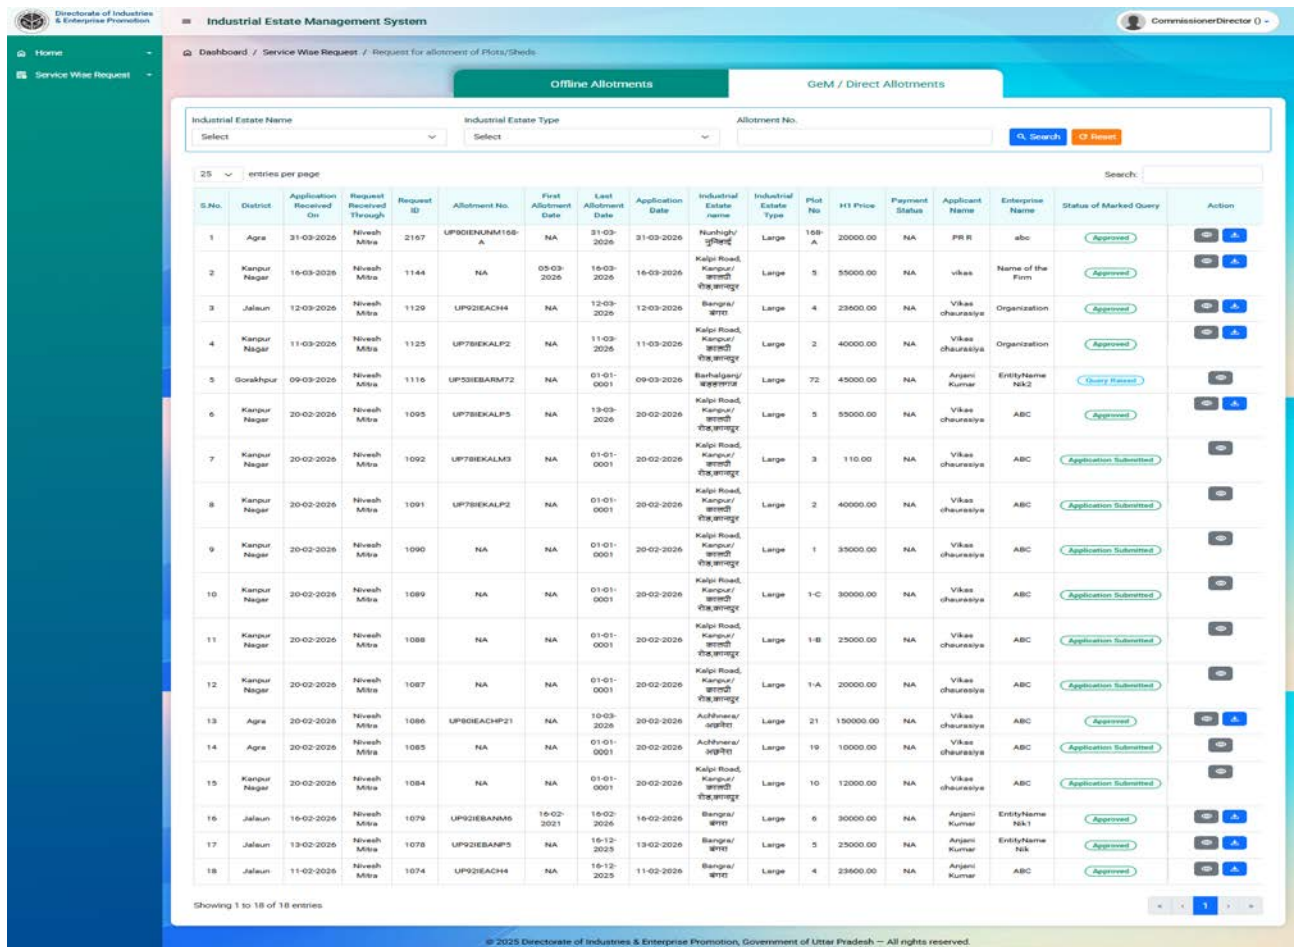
Directorate of Industries & Enterprise Promotion

Industrial Estate Management System

CommissionerDirector () ▾

Home

Service Wise Request

Dashboard / Service Wise Request / Request for allotment of Plots/Sheds

Offline Allotments

GeM / Direct Allotments

Industrial Estate Name
Select

Industrial Estate Type
Select

Allotment No.

Search

Reset

25 entries per page

Search:

| S.No. | District | Application Received On | Request Received Through | Request ID | Allotment No. | First Allotment Date | Last Allotment Date | Application Date | Industrial Estate name | Industrial Estate Type | Plot No | H1 Price | Payment Status | Applicant Name | Enterprise Name | Status of Marked Query | Action |
|---|---|---|---|---|---|---|---|---|---|---|---|---|---|---|---|---|---|
| 1 | Agra | 31-03-2026 | Nivesh Mitra | 2167 | UP80IENUNM168-A | NA | 31-03-2026 | 31-03-2026 | Nunhigh/ नुनिहाई | Large | 168-A | 20000.00 | NA | PR R | abc | Approved | |
| 2 | Kanpur Nagar | 16-03-2026 | Nivesh Mitra | 1144 | NA | 05-03-2026 | 16-03-2026 | 16-03-2026 | Kalpi Road, Kanpur/ कालपी रोड,कानपुर | Large | 5 | 55000.00 | NA | vikas | Name of the Firm | Approved | |
| 3 | Jalaun | 12-03-2026 | Nivesh Mitra | 1129 | UP92IEACH4 | NA | 12-03-2026 | 12-03-2026 | Bangra/ बंगरा | Large | 4 | 23600.00 | NA | Vikas chaurasiya | Organization | Approved | |
| 4 | Kanpur Nagar | 11-03-2026 | Nivesh Mitra | 1125 | UP78IEKALP2 | NA | 11-03-2026 | 11-03-2026 | Kalpi Road, Kanpur/ कालपी रोड,कानपुर | Large | 2 | 40000.00 | NA | Vikas chaurasiya | Organization | Approved | |
| 5 | Gorakhpur | 09-03-2026 | Nivesh Mitra | 1116 | UP53IEBARM72 | NA | 01-01-0001 | 09-03-2026 | Barhalganj/ बड़हलगंज | Large | 72 | 45000.00 | NA | Anjani Kumar | EntityName Nik2 | Query Raised | |
| 6 | Kanpur Nagar | 20-02-2026 | Nivesh Mitra | 1095 | UP78IEKALP5 | NA | 13-03-2026 | 20-02-2026 | Kalpi Road, Kanpur/ कालपी रोड,कानपुर | Large | 5 | 55000.00 | NA | Vikas chaurasiya | ABC | Approved | |
| 7 | Kanpur Nagar | 20-02-2026 | Nivesh Mitra | 1092 | UP78IEKALM3 | NA | 01-01-0001 | 20-02-2026 | Kalpi Road, Kanpur/ कालपी रोड,कानपुर | Large | 3 | 110.00 | NA | Vikas chaurasiya | ABC | Application Submitted | |
| 8 | Kanpur Nagar | 20-02-2026 | Nivesh Mitra | 1091 | UP78IEKALP2 | NA | 01-01-0001 | 20-02-2026 | Kalpi Road, Kanpur/ कालपी रोड,कानपुर | Large | 2 | 40000.00 | NA | Vikas chaurasiya | ABC | Application Submitted | |
| 9 | Kanpur Nagar | 20-02-2026 | Nivesh Mitra | 1090 | NA | NA | 01-01-0001 | 20-02-2026 | Kalpi Road, Kanpur/ कालपी रोड,कानपुर | Large | 1 | 35000.00 | NA | Vikas chaurasiya | ABC | Application Submitted | |
| 10 | Kanpur Nagar | 20-02-2026 | Nivesh Mitra | 1089 | NA | NA | 01-01-0001 | 20-02-2026 | Kalpi Road, Kanpur/ कालपी रोड,कानपुर | Large | 1-C | 30000.00 | NA | Vikas chaurasiya | ABC | Application Submitted | |
| 11 | Kanpur Nagar | 20-02-2026 | Nivesh Mitra | 1088 | NA | NA | 01-01-0001 | 20-02-2026 | Kalpi Road, Kanpur/ कालपी रोड,कानपुर | Large | 1-B | 25000.00 | NA | Vikas chaurasiya | ABC | Application Submitted | |
| 12 | Kanpur Nagar | 20-02-2026 | Nivesh Mitra | 1087 | NA | NA | 01-01-0001 | 20-02-2026 | Kalpi Road, Kanpur/ कालपी रोड,कानपुर | Large | 1-A | 20000.00 | NA | Vikas chaurasiya | ABC | Application Submitted | |
| 13 | Agra | 20-02-2026 | Nivesh Mitra | 1086 | UP80IEACHP21 | NA | 10-03-2026 | 20-02-2026 | Achhnera/ अछनेरा | Large | 21 | 150000.00 | NA | Vikas chaurasiya | ABC | Approved | |
| 14 | Agra | 20-02-2026 | Nivesh Mitra | 1085 | NA | NA | 01-01-0001 | 20-02-2026 | Achhnera/ अछनेरा | Large | 19 | 10000.00 | NA | Vikas chaurasiya | ABC | Application Submitted | |
| 15 | Kanpur Nagar | 20-02-2026 | Nivesh Mitra | 1084 | NA | NA | 01-01-0001 | 20-02-2026 | Kalpi Road, Kanpur/ कालपी रोड,कानपुर | Large | 10 | 12000.00 | NA | Vikas chaurasiya | ABC | Application Submitted | |
| 16 | Jalaun | 16-02-2026 | Nivesh Mitra | 1079 | UP92IEBANM6 | 16-02-2021 | 16-02-2026 | 16-02-2026 | Bangra/ बंगरा | Large | 6 | 30000.00 | NA | Anjani Kumar | EntityName Nik1 | Approved | |
| 17 | Jalaun | 13-02-2026 | Nivesh Mitra | 1078 | UP92IEBANP5 | NA | 16-12-2025 | 13-02-2026 | Bangra/ बंगरा | Large | 5 | 25000.00 | NA | Anjani Kumar | EntityName Nik | Approved | |
| 18 | Jalaun | 11-02-2026 | Nivesh Mitra | 1074 | UP92IEACH4 | NA | 16-12-2025 | 11-02-2026 | Bangra/ बंगरा | Large | 4 | 23600.00 | NA | Anjani Kumar | ABC | Approved | |

Showing 1 to 18 of 18 entries

1

© 2025 Directorate of Industries & Enterprise Promotion, Government of Uttar Pradesh — All rights reserved.